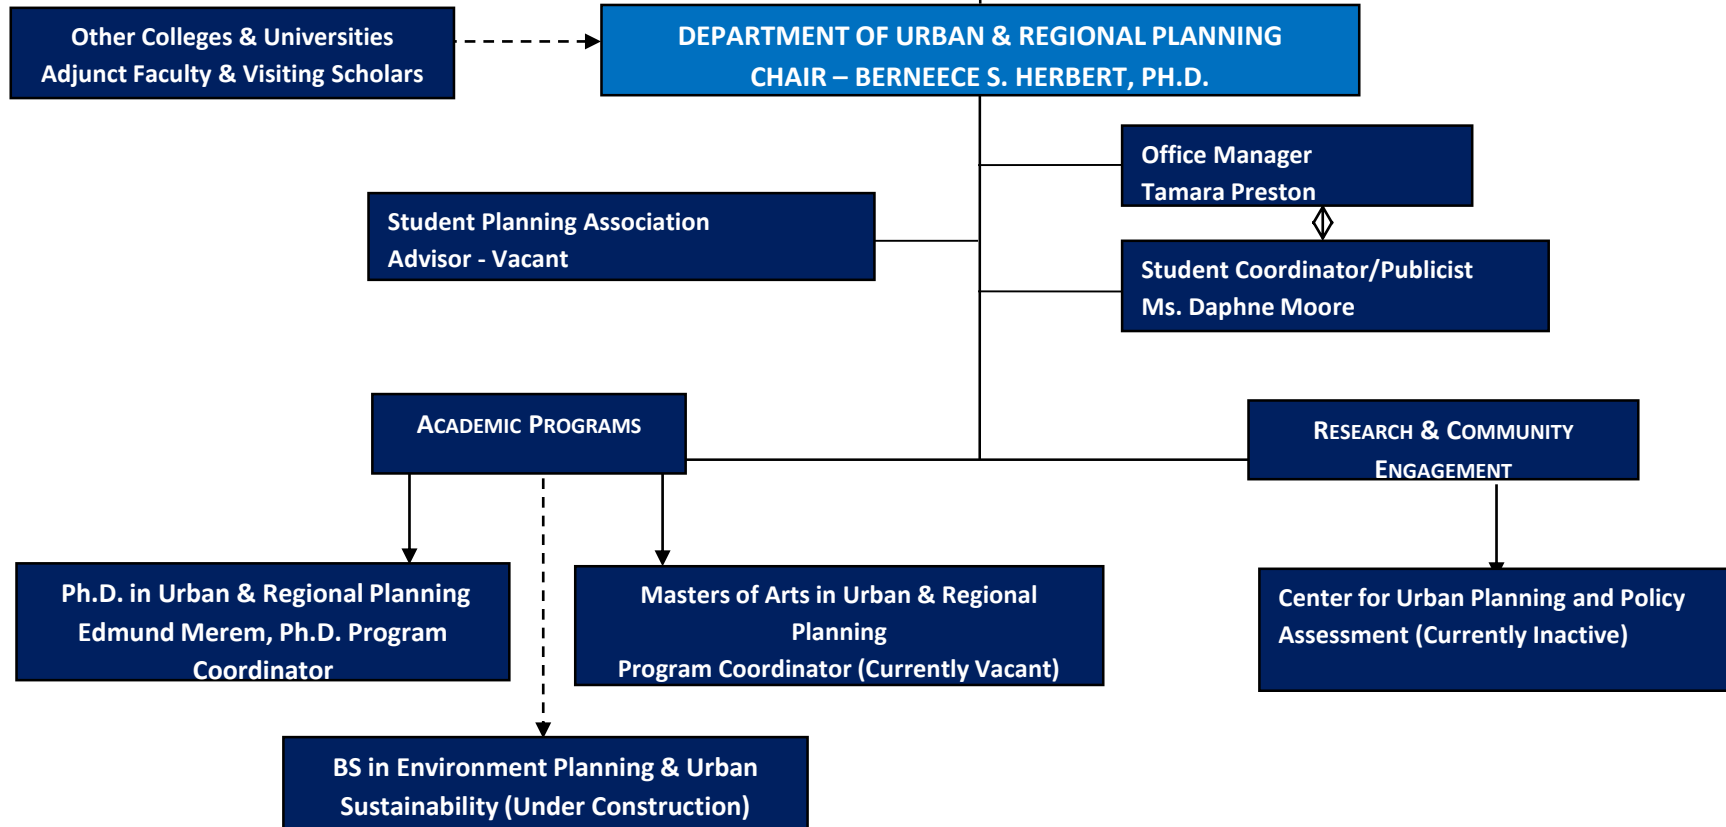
Other Colleges & Universities
Adjunct Faculty & Visiting Scholars

DEPARTMENT OF URBAN & REGIONAL PLANNING
CHAIR – BERNEECE S. HERBERT, PH.D.

Office Manager
Tamara Preston

Student Planning Association
Advisor - Vacant

Student Coordinator/Publicist
Ms. Daphne Moore

ACADEMIC PROGRAMS

RESEARCH & COMMUNITY ENGAGEMENT

Ph.D. in Urban & Regional Planning
Edmund Merem, Ph.D. Program Coordinator

Masters of Arts in Urban & Regional Planning
Program Coordinator (Currently Vacant)

Center for Urban Planning and Policy Assessment (Currently Inactive)

BS in Environment Planning & Urban Sustainability (Under Construction)